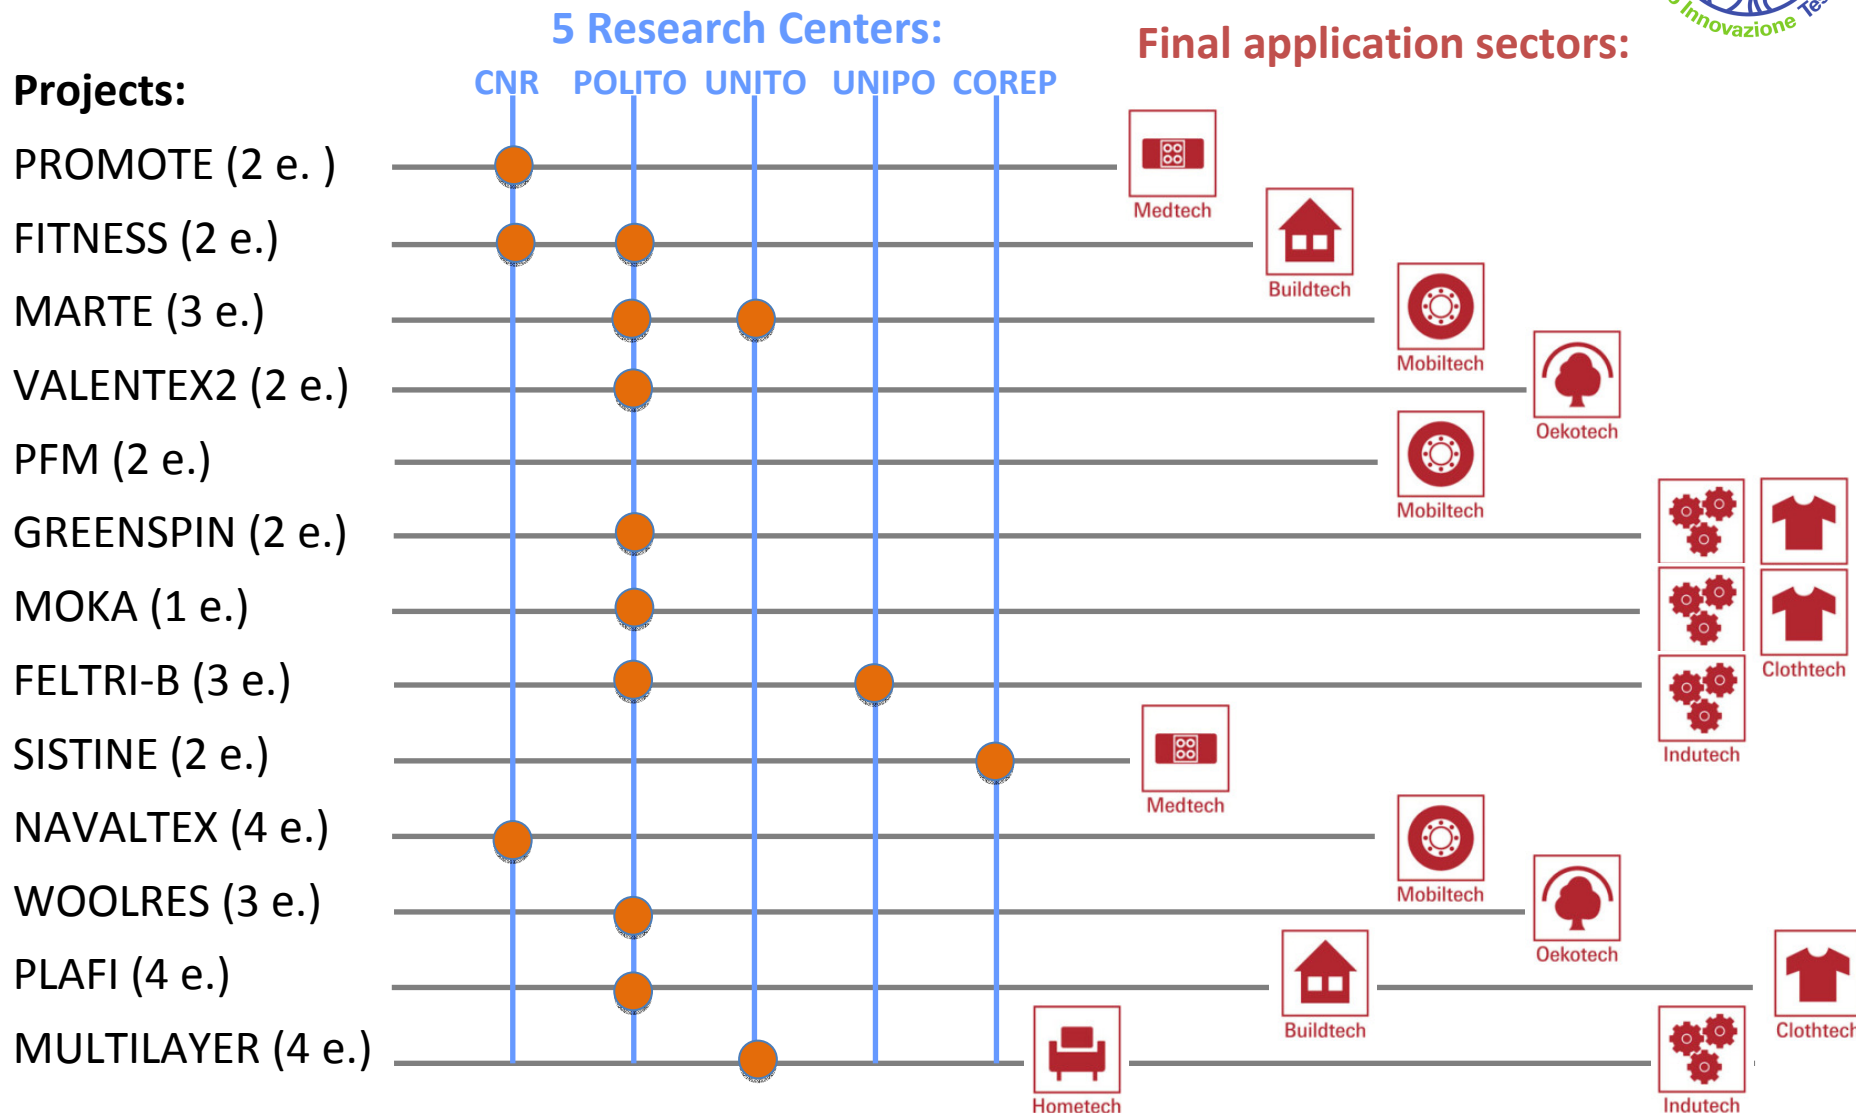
5 Research Centers:
CNR POLITO UNITO UNIPO COREP

Final application sectors:

Innovazione Tes

Projects:
PROMOTE (2 e. )
FITNESS (2 e.)
MARTE (3 e.)
VALENTEX2 (2 e.)
PFM (2 e.)
GREENSPIN (2 e.)
MOKA (1 e.)
FELTRI-B (3 e.)
SISTINE (2 e.)
NAVALTEX (4 e.)
WOOLRES (3 e.)
PLAFI (4 e.)
MULTILAYER (4 e.)

Medtech
Buildtech
Mobiltech
Oekotech
Mobiltech
Clothtech
Indutech
Medtech
Mobiltech
Oekotech
Buildtech
Clothtech
Hometech
Indutech